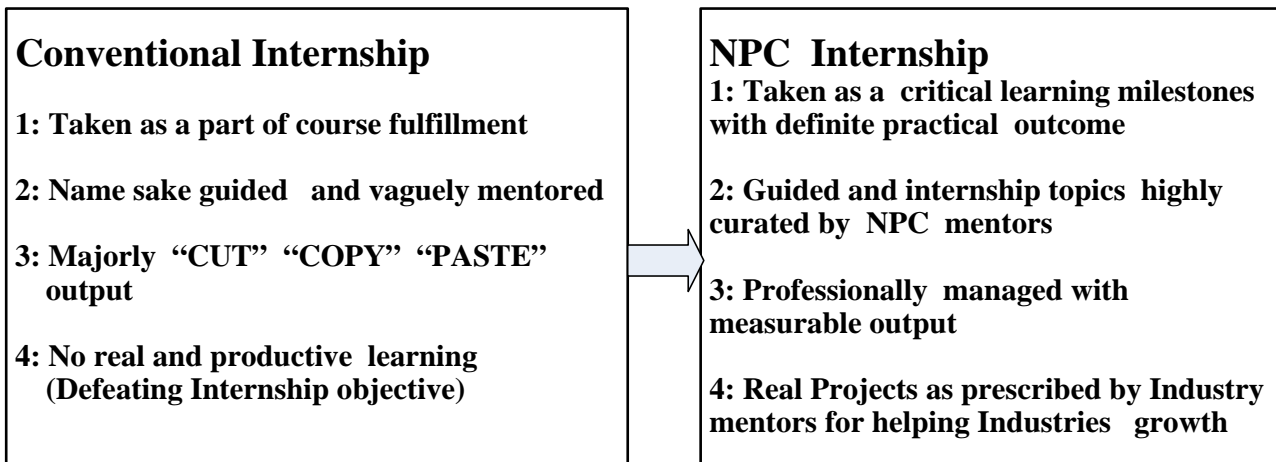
Conventional Internship

1: Taken as a part of course fulfillment

2: Name sake guided and vaguely mentored

3: Majorly "CUT" "COPY" "PASTE" output

4: No real and productive learning (Defeating Internship objective)

NPC Internship

1: Taken as a critical learning milestones with definite practical outcome

2: Guided and internship topics highly curated by NPC mentors

3: Professionally managed with measurable output

4: Real Projects as prescribed by Industry mentors for helping Industries growth